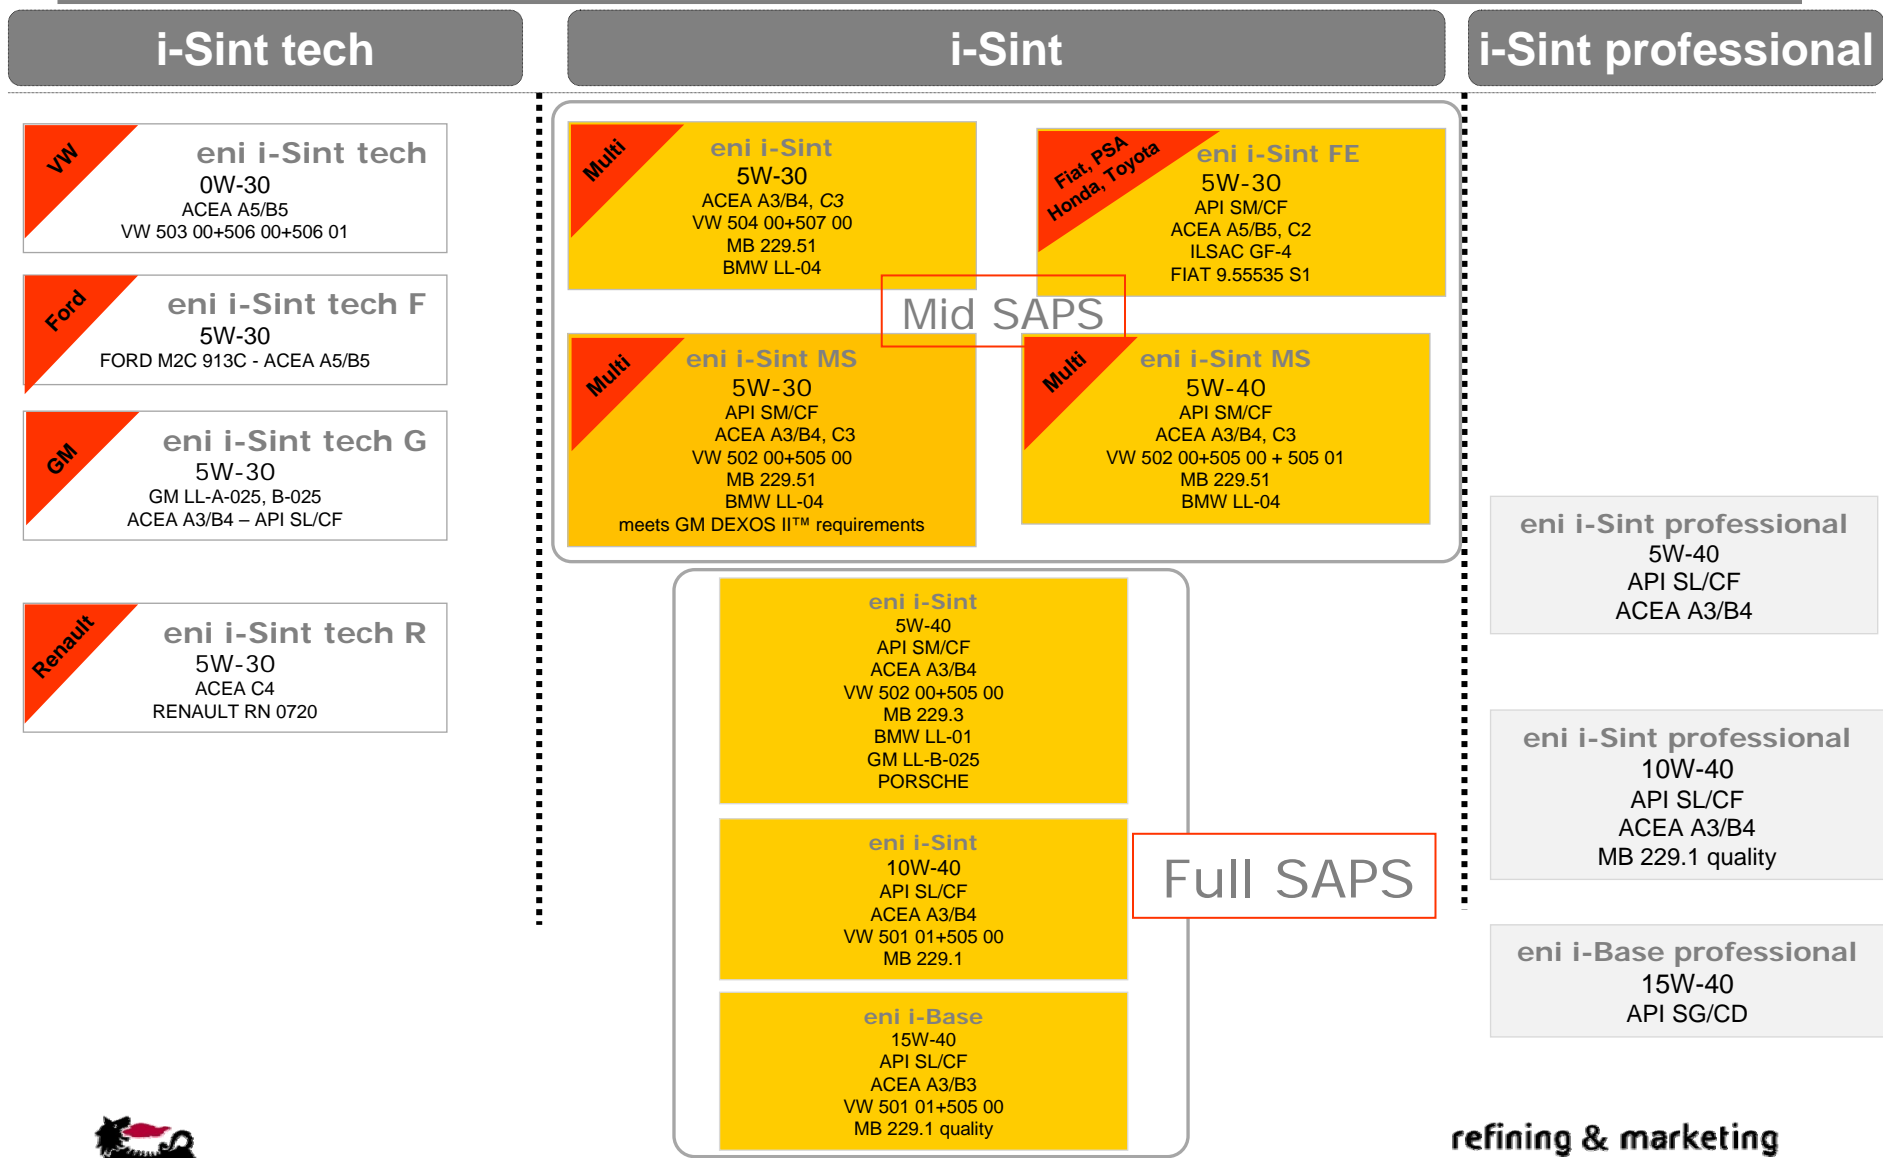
i-Sint tech

i-Sint

i-Sint professional

VW
eni i-Sint tech
0W-30
ACEA A5/B5
VW 503 00+506 00+506 01

Ford
eni i-Sint tech F
5W-30
FORD M2C 913C - ACEA A5/B5

GM
eni i-Sint tech G
5W-30
GM LL-A-025, B-025
ACEA A3/B4 – API SL/CF

Renault
eni i-Sint tech R
5W-30
ACEA C4
RENAULT RN 0720

Multi
eni i-Sint
5W-30
ACEA A3/B4, C3
VW 504 00+507 00
MB 229.51
BMW LL-04

Fiat, PSA Honda, Toyota
eni i-Sint FE
5W-30
API SM/CF
ACEA A5/B5, C2
ILSAC GF-4
FIAT 9.55535 S1

Mid SAPS

Multi
eni i-Sint MS
5W-30
API SM/CF
ACEA A3/B4, C3
VW 502 00+505 00
MB 229.51
BMW LL-04
meets GM DEXOS II™ requirements

Multi
eni i-Sint MS
5W-40
API SM/CF
ACEA A3/B4, C3
VW 502 00+505 00 + 505 01
MB 229.51
BMW LL-04

eni i-Sint professional
5W-40
API SL/CF
ACEA A3/B4

eni i-Sint
5W-40
API SM/CF
ACEA A3/B4
VW 502 00+505 00
MB 229.3
BMW LL-01
GM LL-B-025
PORSCHE

eni i-Sint professional
10W-40
API SL/CF
ACEA A3/B4
MB 229.1 quality

eni i-Sint
10W-40
API SL/CF
ACEA A3/B4
VW 501 01+505 00
MB 229.1

Full SAPS

eni i-Base professional
15W-40
API SG/CD

eni i-Base
15W-40
API SL/CF
ACEA A3/B3
VW 501 01+505 00
MB 229.1 quality

refining & marketing